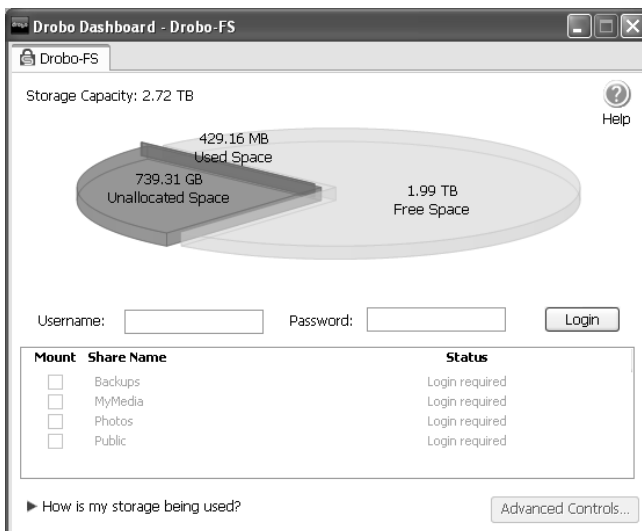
Drobo Dashboard - Drobo-FS

Drobo-FS

Storage Capacity: 2.72 TB

Help

429.16 MB
Used Space

739.31 GB
Unallocated Space

1.99 TB
Free Space

Username:

Password:

Login

| Mount | Share Name | Status |
|---|---|---|
| | Backups | Login required |
| | MyMedia | Login required |
| | Photos | Login required |
| | Public | Login required |

▶ How is my storage being used?

Advanced Controls...